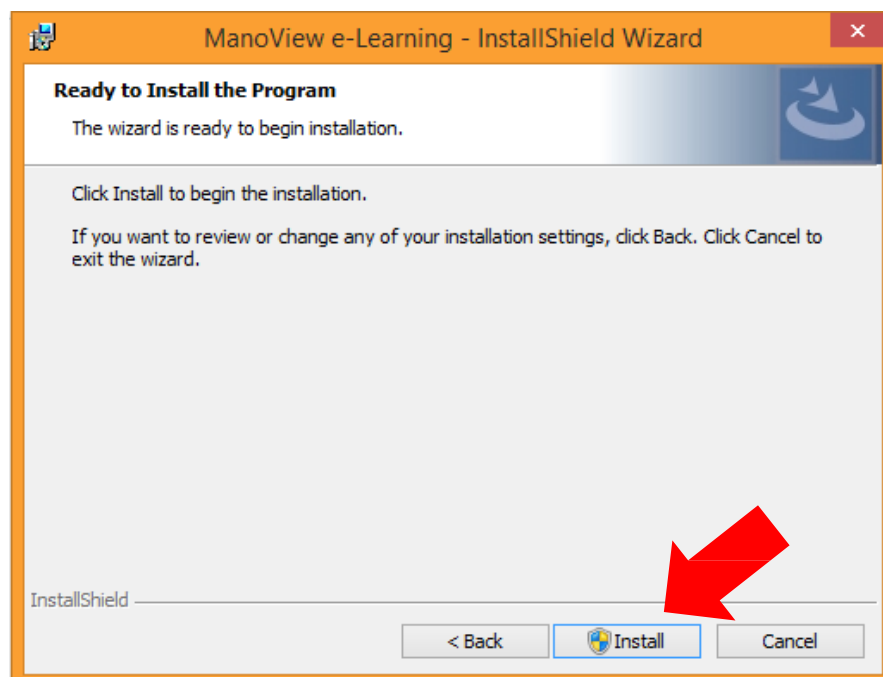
ManoView e-Learning - InstallShield Wizard

×

Ready to Install the Program

The wizard is ready to begin installation.

Click Install to begin the installation.

If you want to review or change any of your installation settings, click Back. Click Cancel to exit the wizard.

InstallShield

< Back

Install

Cancel